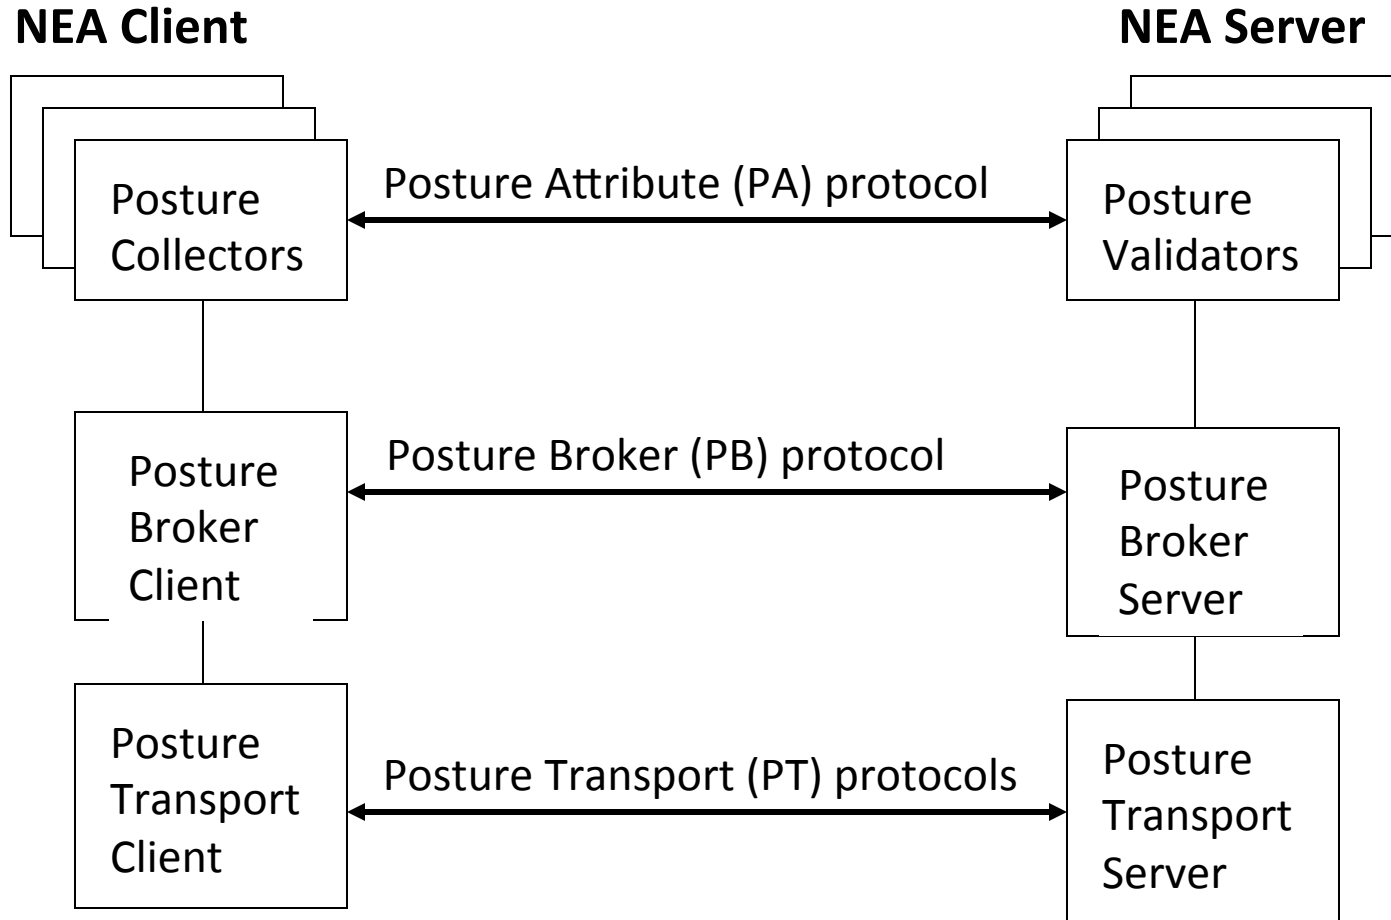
NEA Client

NEA Server

Posture Collectors

Posture Attribute (PA) protocol

Posture Validators

Posture Broker Client

Posture Broker (PB) protocol

Posture Broker Server

Posture Transport Client

Posture Transport (PT) protocols

Posture Transport Server